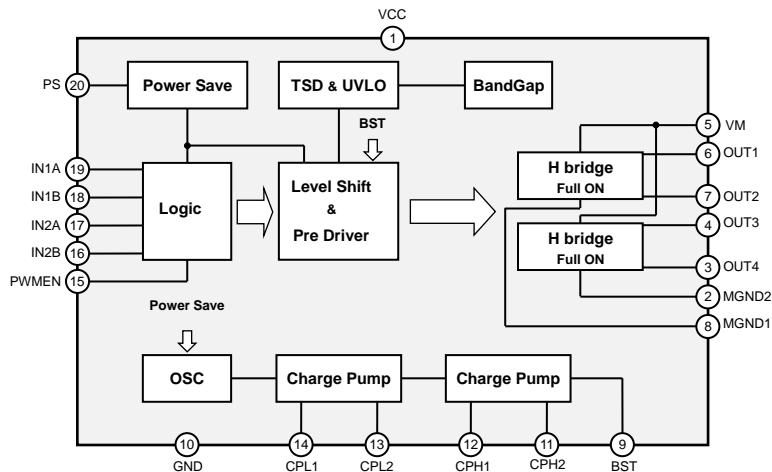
VCC
1
PS 20
Power Save
TSD & UVLO
BandGap
BST
5 VM
6 OUT1
IN1A 19
IN1B 18
IN2A 17
IN2B 16
PWMEN 15
Logic
Level Shift
&
Pre Driver
H bridge
Full ON
7 OUT2
4 OUT3
H bridge
Full ON
3 OUT4
2 MGND2
8 MGND1
Power Save
OSC
Charge Pump
Charge Pump
10
GND
14
CPL1
13
CPL2
12
CPH1
11
CPH2
9
BST